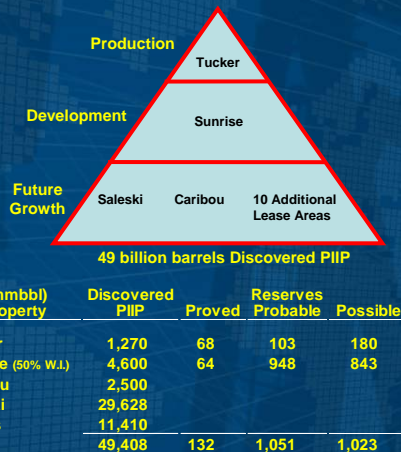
Production
Tucker

Development
Sunrise

Future Growth
Saleski
Caribou
10 Additional Lease Areas

49 billion barrels Discovered PIIP

| mmbbl) operty | Discovered PIIP | Proved | Reserves Probable | Possible |
|---|---|---|---|---|
| r | 1,270 | 68 | 103 | 180 |
| e (50% W.I.) | 4,600 | 64 | 948 | 843 |
| u | 2,500 | | | |
| i | 29,628 | | | |
| : | 11,410 | | | |
| | 49,408 | 132 | 1,051 | 1,023 |